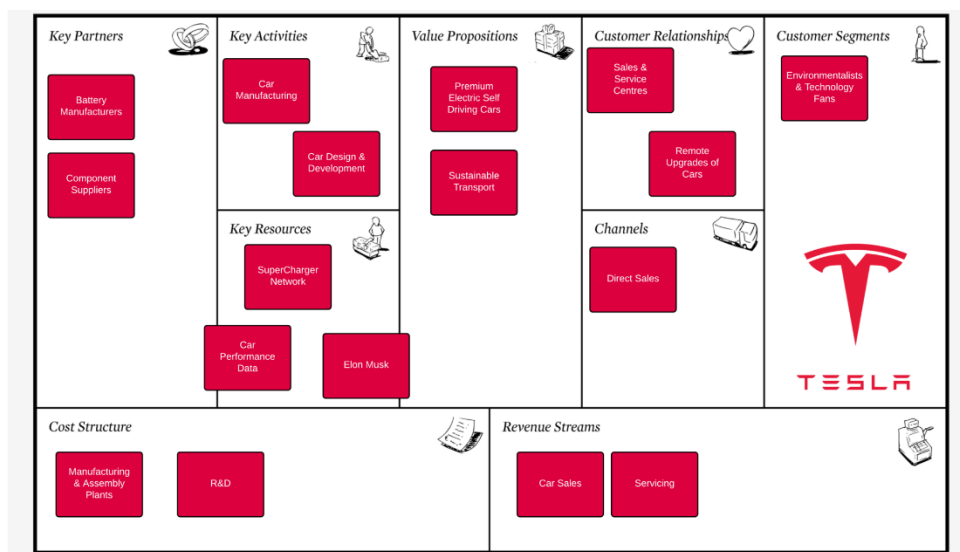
Key Partners

Battery Manufacturers

Component Suppliers

Key Activities

Car Manufacturing

Car Design & Development

Key Resources

SuperCharger Network

Car Performance Data

Elon Musk

Value Propositions

Premium Electric Self Driving Cars

Sustainable Transport

Customer Relationships

Sales & Service Centres

Remote Upgrades of Cars

Channels

Direct Sales

Customer Segments

Environmentalists & Technology Fans

TESLA

Cost Structure

Manufacturing & Assembly Plants

R&D

Revenue Streams

Car Sales

Servicing